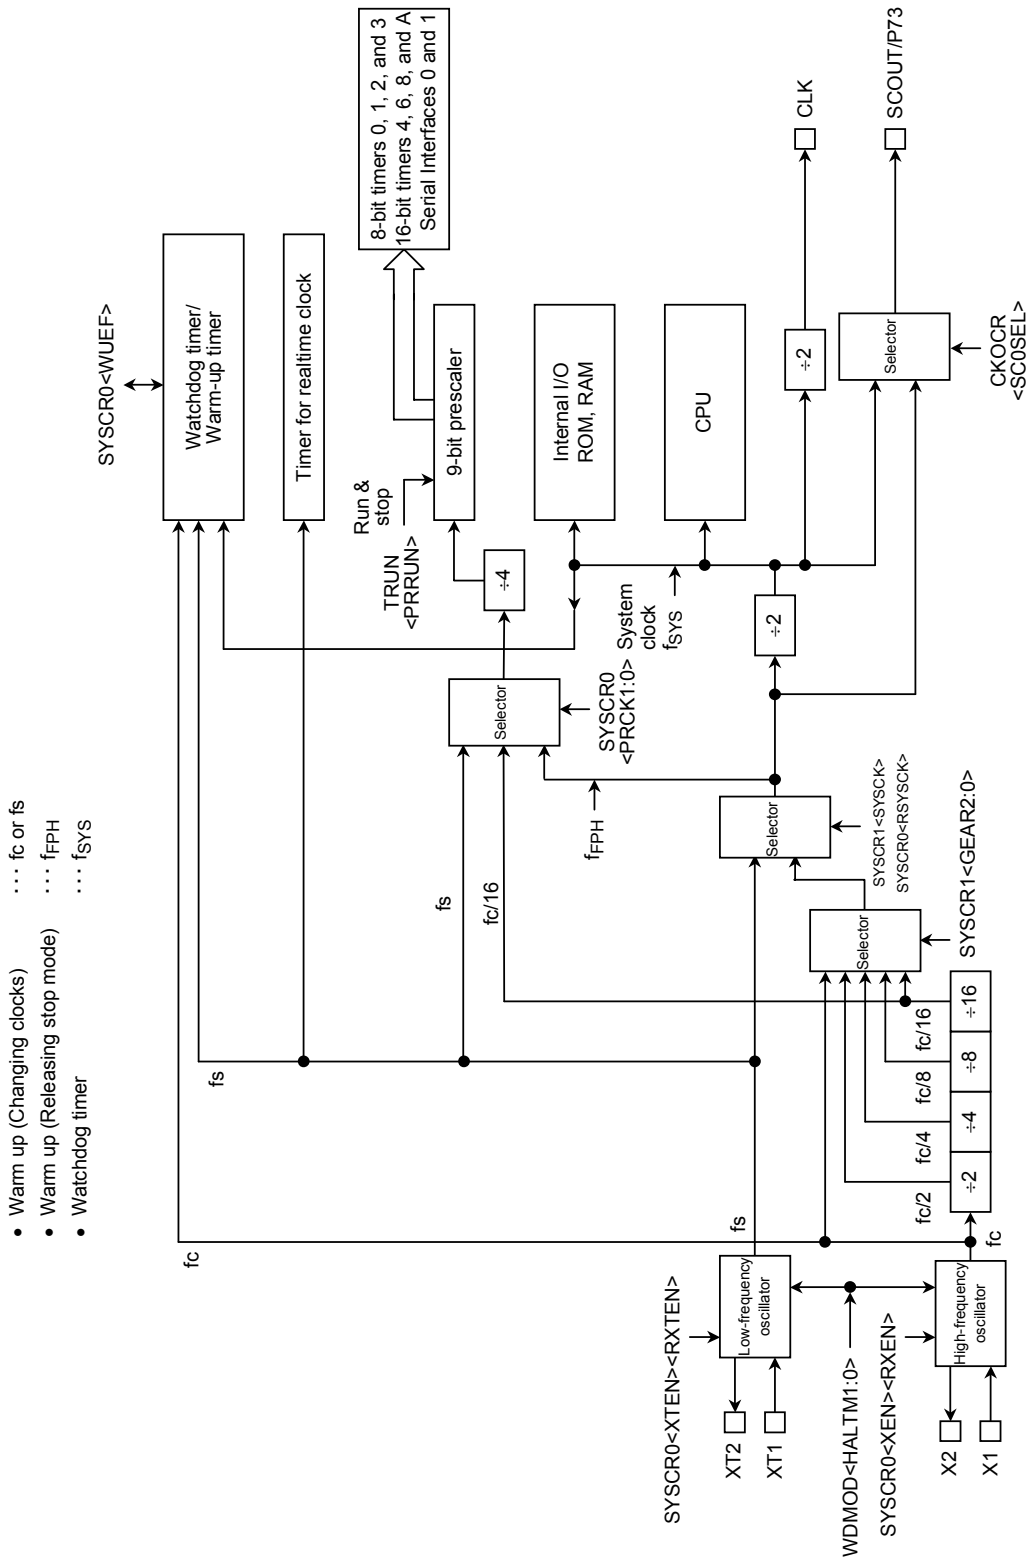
• Warm up (Changing clocks) ··· fc or fs
• Warm up (Releasing stop mode) ··· $f_{FPH}$
• Watchdog timer ··· $f_{SYS}$

SYSCR0<WUEF>

Watchdog timer/ Warm-up timer

Timer for realtime clock

8-bit timers 0, 1, 2, and 3
16-bit timers 4, 6, 8, and A
Serial Interfaces 0 and 1

CLK

SCOUT/P73

TRUN <PRRUN>

Run & stop

9-bit prescaler

Internal I/O ROM, RAM

CPU

÷2

Selector

CKOCR <SC0SEL>

÷4

System clock $f_{SYS}$

÷2

Selector

SYSCR0 <PRCK1:0>

$f_{FPH}$

Selector

SYSCR1<SYSCK>
SYSCR0<RSYSCK>

fs

fc/16

Selector

SYSCR1<GEAR2:0>

fs

fc

fs

SYSCR0<XTEN><RXTEN>

Low-frequency oscillator

XT2

XT1

WDMOD<HALTM1:0>

SYSCR0<XEN><RXEN>

High-frequency oscillator

X2

X1

fc

fc/2

fc/4

fc/8

fc/16

÷2

÷4

÷8

÷16